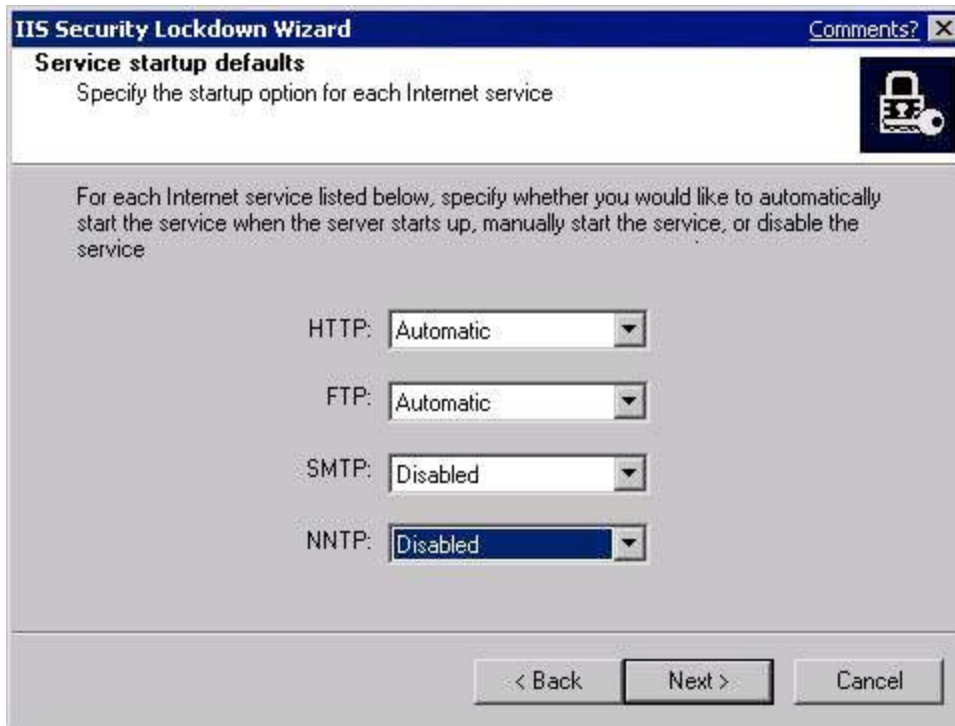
IIS Security Lockdown Wizard

Comments?

Service startup defaults

Specify the startup option for each Internet service

For each Internet service listed below, specify whether you would like to automatically start the service when the server starts up, manually start the service, or disable the service

HTTP: Automatic

FTP: Automatic

SMTP: Disabled

NNTP: Disabled

< Back

Next >

Cancel